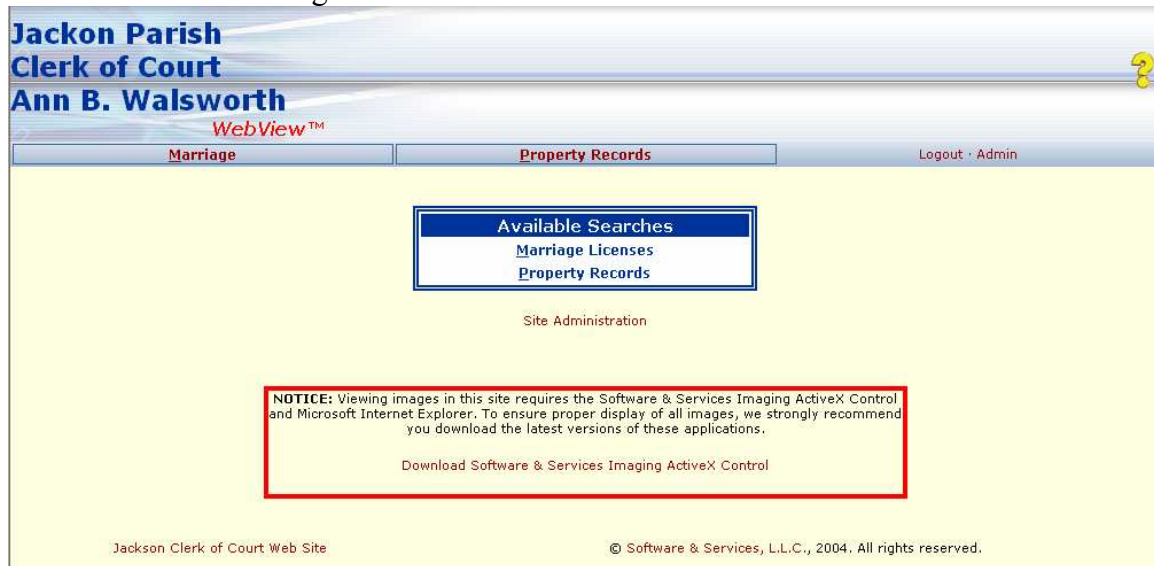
Jackon Parish
Clerk of Court
Ann B. Walsworth
WebView™

Marriage
Property Records
Logout · Admin

Available Searches
Marriage Licenses
Property Records

Site Administration

NOTICE: Viewing images in this site requires the Software & Services Imaging ActiveX Control and Microsoft Internet Explorer. To ensure proper display of all images, we strongly recommend you download the latest versions of these applications.

Download Software & Services Imaging ActiveX Control

Jackson Clerk of Court Web Site
© Software & Services, L.L.C., 2004. All rights reserved.